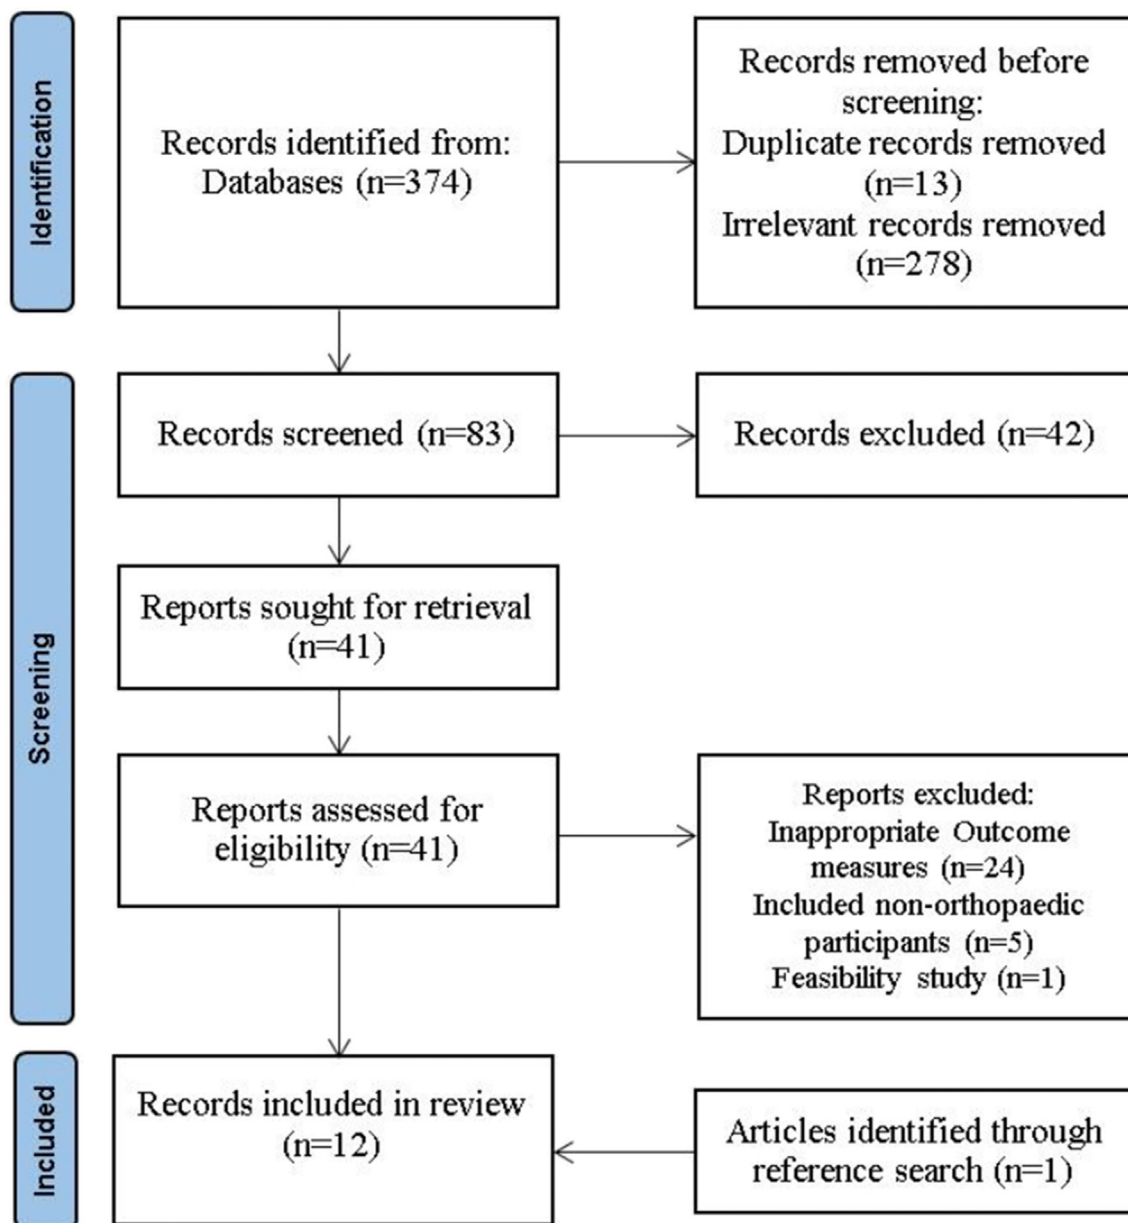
Identification

Records identified from: Databases (n=374)

Records removed before screening:
Duplicate records removed (n=13)
Irrelevant records removed (n=278)

Screening

Records screened (n=83)

Records excluded (n=42)

Reports sought for retrieval (n=41)

Reports assessed for eligibility (n=41)

Reports excluded:
Inappropriate Outcome measures (n=24)
Included non-orthopaedic participants (n=5)
Feasibility study (n=1)

Included

Records included in review (n=12)

Articles identified through reference search (n=1)